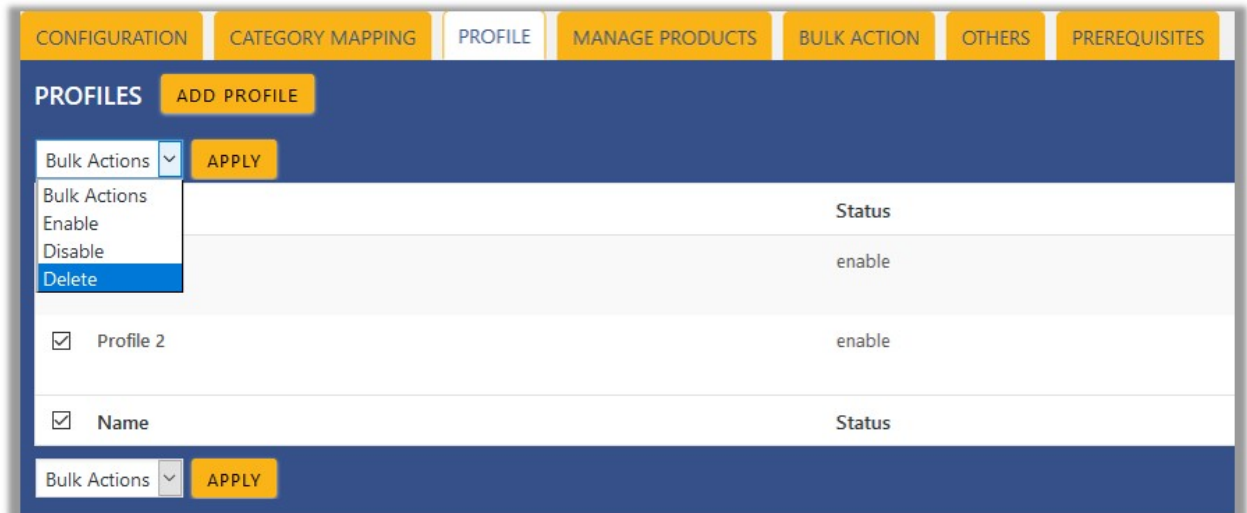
CONFIGURATION CATEGORY MAPPING PROFILE MANAGE PRODUCTS BULK ACTION OTHERS PREREQUISITES

PROFILES ADD PROFILE

Bulk Actions APPLY

Bulk Actions
Enable
Disable
Delete

| | Status |
|---|---|
| | enable |
| ☑ Profile 2 | enable |
| ☑ Name | Status |

Bulk Actions APPLY